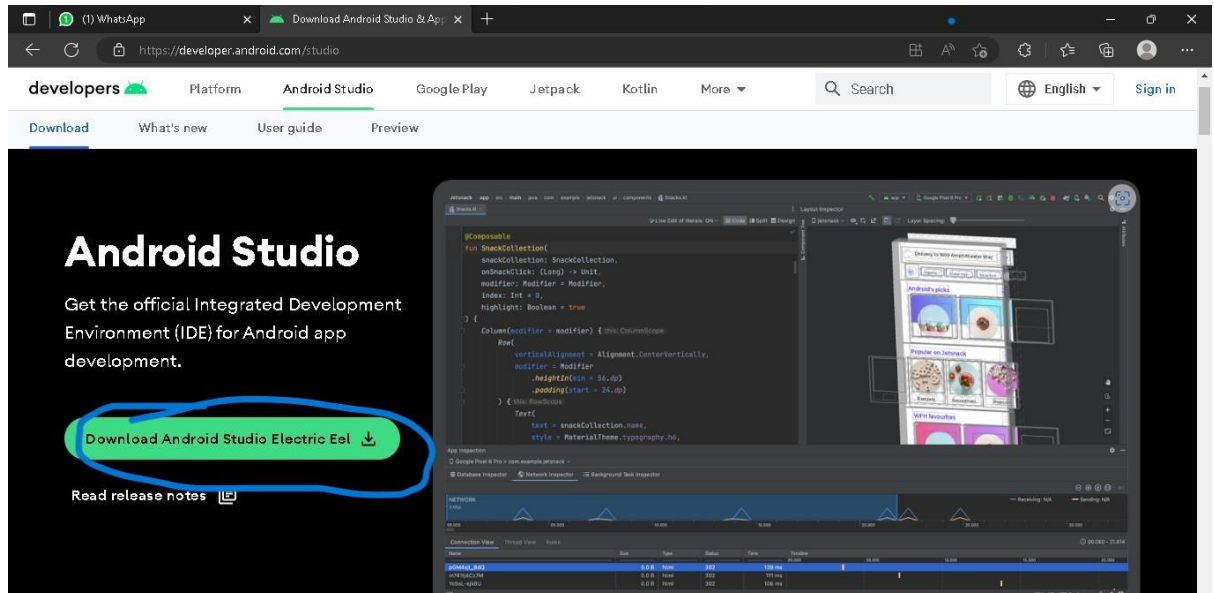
(1) WhatsApp
Download Android Studio & App

https://developer.android.com/studio

developers Platform Android Studio Google Play Jetpack Kotlin More Search English Sign in

Download What's new User guide Preview

Android Studio

Get the official Integrated Development Environment (IDE) for Android app development.

Download Android Studio Electric Eel

Read release notes

@Composable
fun SnackCollection(
snackCollection: SnackCollection,
onSnackClick: (Long) -> Unit,
modifier: Modifier = Modifier,
index: Int = 0,
highlight: Boolean = true
) {
Column(modifier = modifier) {
Row(
verticalAlignment = Alignment.CenterVertically,
modifier = Modifier
.heightIn(min = 56.dp)
.padding(start = 24.dp)
) {
Text(
text = snackCollection.name,
style = MaterialTheme.typography.h6,

Layout Inspector
Android's picks
Popular on Jetsnack
WFH favourites

App Inspection
Database Inspector Network Inspector Background Task Inspector
NETWORK
Receiving: N/A Sending: N/A
Connection View Thread View Rules
Name Size Type Status Time Timeline
0.0 B html 302 138 ms
0.0 B html 302 111 ms
0.0 B html 302 106 ms